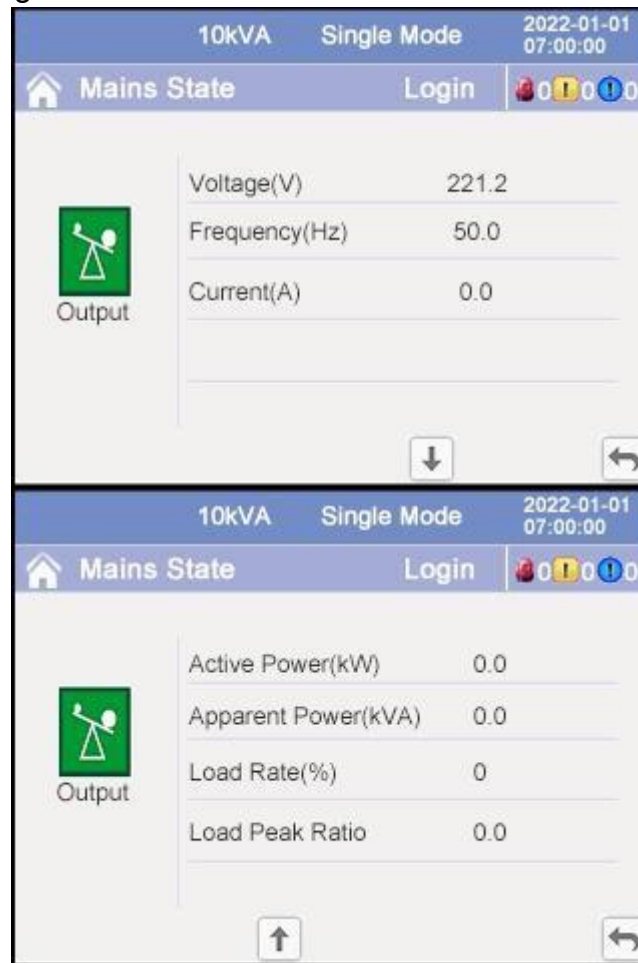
10kVA Single Mode 2022-01-01 07:00:00

Mains State Login 0 0 0

Output

| | |
|---|---|
| Voltage(V) | 221.2 |
| Frequency(Hz) | 50.0 |
| Current(A) | 0.0 |

10kVA Single Mode 2022-01-01 07:00:00

Mains State Login 0 0 0

Output

| | |
|---|---|
| Active Power(kW) | 0.0 |
| Apparent Power(kVA) | 0.0 |
| Load Rate(%) | 0 |
| Load Peak Ratio | 0.0 |